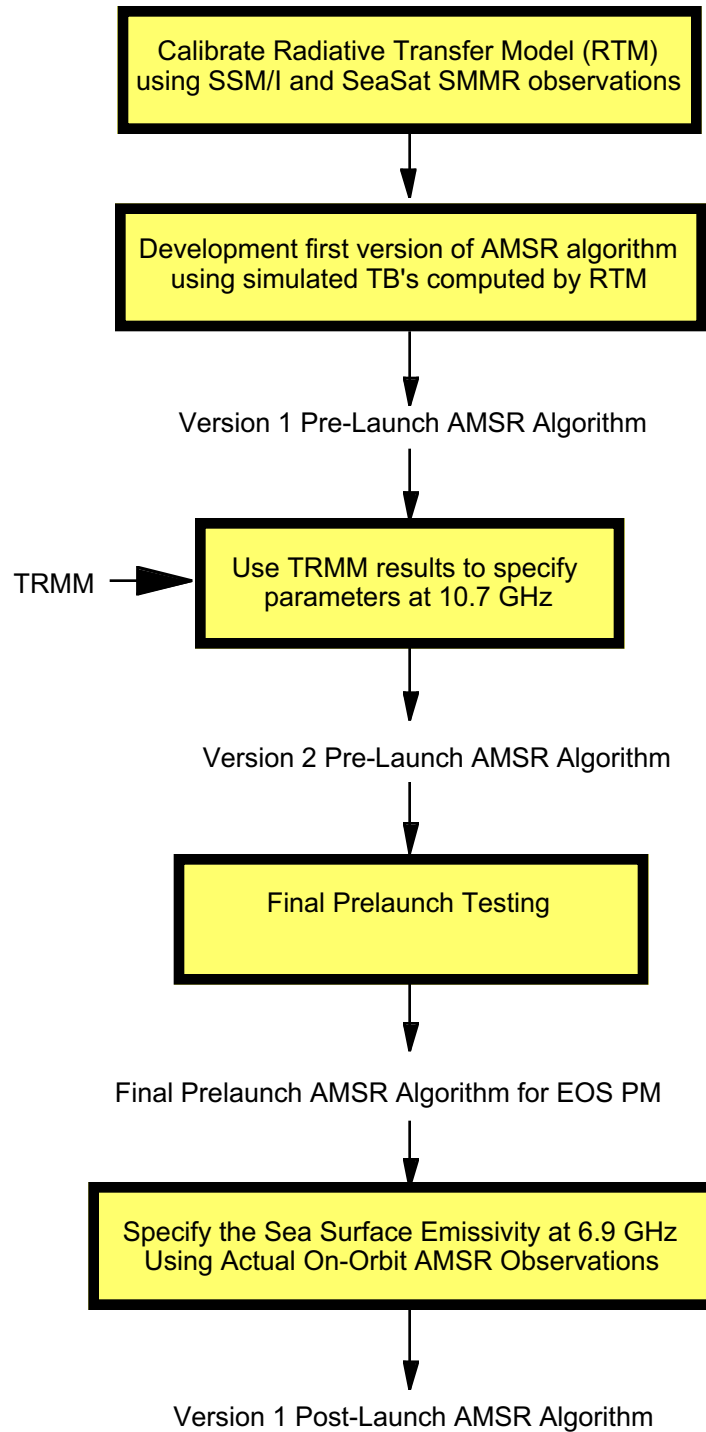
Calibrate Radiative Transfer Model (RTM) using SSM/I and SeaSat SMMR observations

Development first version of AMSR algorithm using simulated TB's computed by RTM

Version 1 Pre-Launch AMSR Algorithm

TRMM

Use TRMM results to specify parameters at 10.7 GHz

Version 2 Pre-Launch AMSR Algorithm

Final Prelaunch Testing

Final Prelaunch AMSR Algorithm for EOS PM

Specify the Sea Surface Emissivity at 6.9 GHz Using Actual On-Orbit AMSR Observations

Version 1 Post-Launch AMSR Algorithm